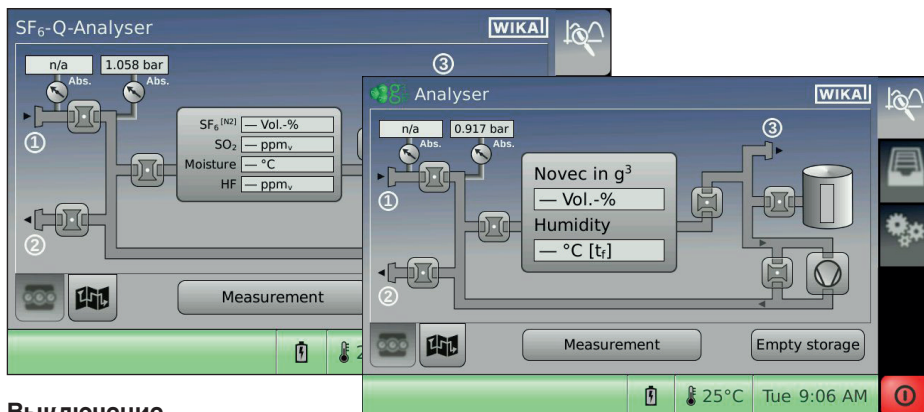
$SF_6$-Q-Analyser

WIKA

n/a
Abs.
1.058 bar
Abs.

③

①

$SF_6^{[N2]}$ — Vol.-%
$SO_2$ — ppm$_v$
Moisture — °C
HF — ppm$_v$

②

Measurement

Analyser

WIKA

n/a
Abs.
0.917 bar
Abs.

③

①

Novec in $g^3$
— Vol.-%
Humidity
— °C [$t_f$]

②

Measurement

Empty storage

25°C Tue 9:06 AM

Выключение